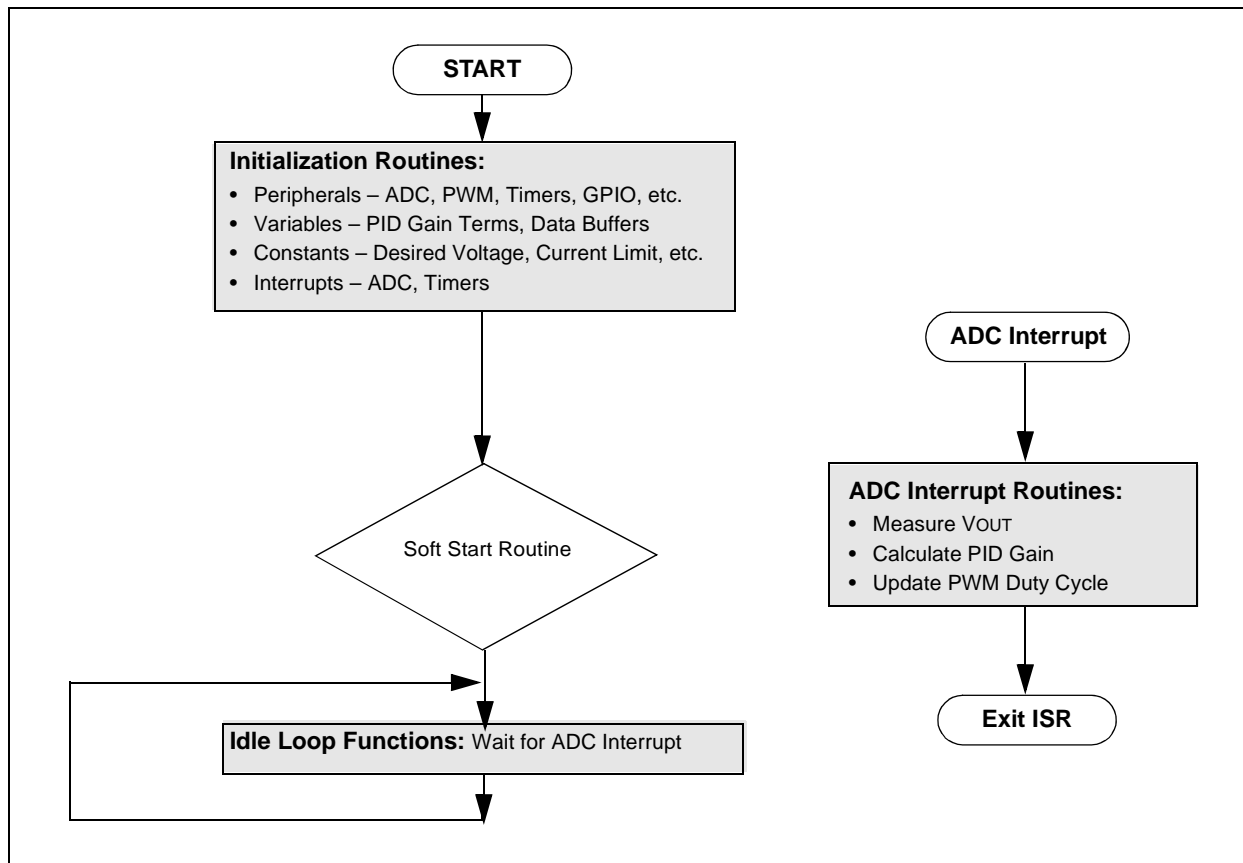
START

Initialization Routines:
• Peripherals – ADC, PWM, Timers, GPIO, etc.
• Variables – PID Gain Terms, Data Buffers
• Constants – Desired Voltage, Current Limit, etc.
• Interrupts – ADC, Timers

Soft Start Routine

Idle Loop Functions: Wait for ADC Interrupt

ADC Interrupt

ADC Interrupt Routines:
• Measure VOUT
• Calculate PID Gain
• Update PWM Duty Cycle

Exit ISR